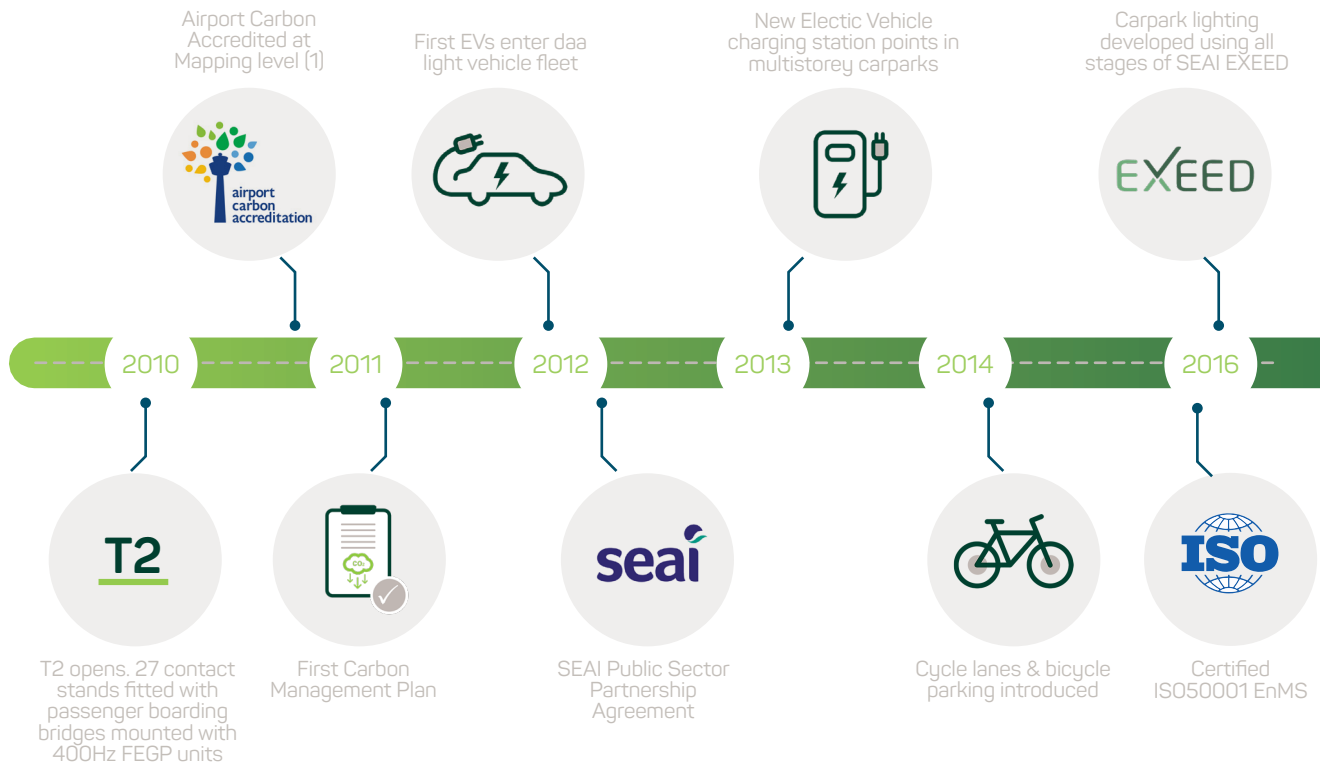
Airport Carbon Accredited at Mapping level (1)

airport carbon accreditation

First EVs enter daa light vehicle fleet

New Electic Vehicle charging station points in multistorey carparks

Carpark lighting developed using all stages of SEAI EXEED

EXEED

2010

2011

2012

2013

2014

2016

T2

T2 opens. 27 contact stands fitted with passenger boarding bridges mounted with 400Hz FEGP units

$CO_2$

First Carbon Management Plan

seai

SEAI Public Sector Partnership Agreement

Cycle lanes & bicycle parking introduced

ISO

Certified ISO50001 EnMS